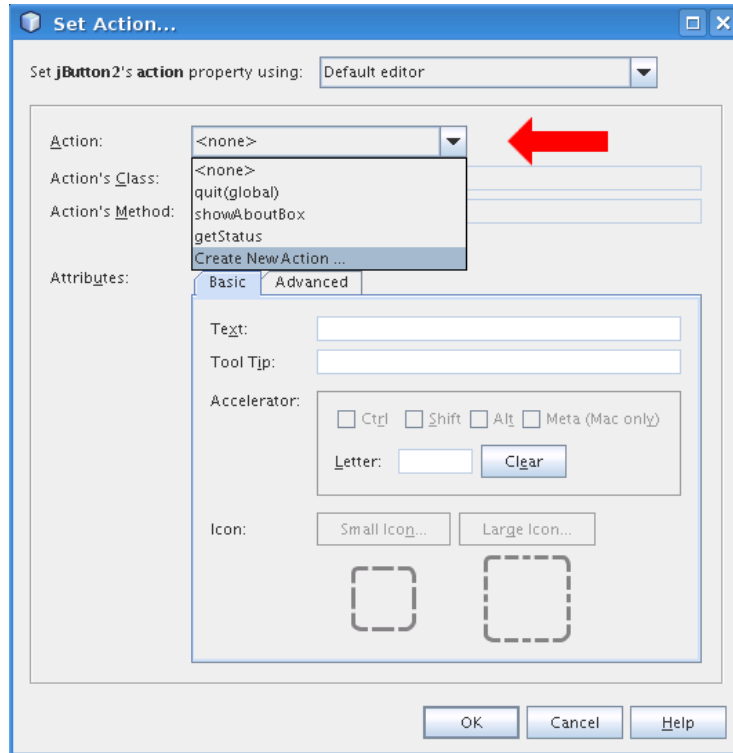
Set Action...

Set **jButton2**'s **action** property using: Default editor

Action: <none>

<none>
quit(global)
showAboutBox
getStatus
Create New Action ...

Action's Class:

Action's Method:

Attributes:

Basic | Advanced

Text:

Tool Tip:

Accelerator:

Ctrl Shift Alt Meta (Mac only)

Letter: Clear

Icon: Small Icon... Large Icon...

OK Cancel Help